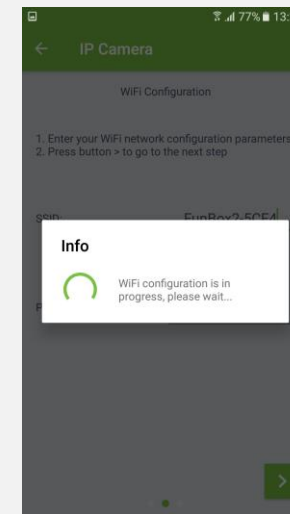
77% 13:

IP Camera

WiFi Configuration

1. Enter your WiFi network configuration parameters
2. Press button > to go to the next step

SSID FunBox2-5CE4

Info

WiFi configuration is in progress, please wait...

P